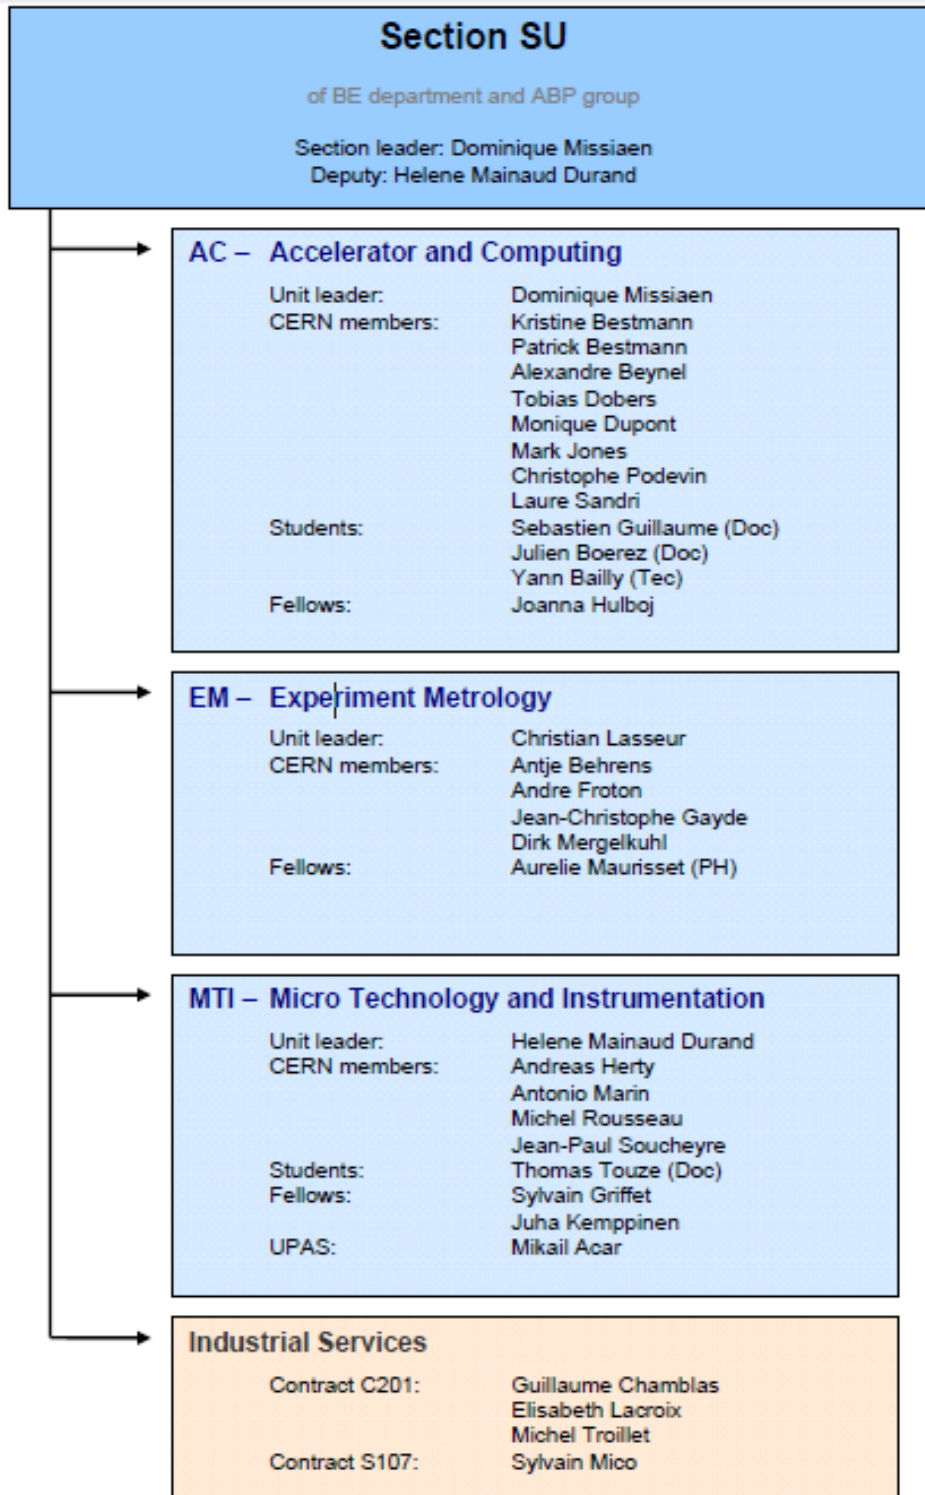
Section SU

of BE department and ABP group

Section leader: Dominique Missiaen
Deputy: Helene Mainaud Durand

AC – Accelerator and Computing

| | |
|---|---|
| Unit leader: | Dominique Missiaen |
| CERN members: | Kristine Bestmann |
| | Patrick Bestmann |
| | Alexandre Beynel |
| | Tobias Dobers |
| | Monique Dupont |
| | Mark Jones |
| | Christophe Podevin |
| | Laure Sandri |
| Students: | Sebastien Guillaume (Doc) |
| | Julien Boerez (Doc) |
| | Yann Bailly (Tec) |
| Fellows: | Joanna Hulboj |

EM – Experiment Metrology

| | |
|---|---|
| Unit leader: | Christian Lasseur |
| CERN members: | Antje Behrens |
| | Andre Froton |
| | Jean-Christophe Gayde |
| | Dirk Mergelkuhl |
| Fellows: | Aurelie Maurisset (PH) |

MTI – Micro Technology and Instrumentation

| | |
|---|---|
| Unit leader: | Helene Mainaud Durand |
| CERN members: | Andreas Herty |
| | Antonio Marin |
| | Michel Rousseau |
| | Jean-Paul Soucheyre |
| Students: | Thomas Touze (Doc) |
| Fellows: | Sylvain Griffet |
| | Juha Kemppinen |
| UPAS: | Mikail Acar |

Industrial Services

| | |
|---|---|
| Contract C201: | Guillaume Chamblas |
| | Elisabeth Lacroix |
| | Michel Troillet |
| Contract S107: | Sylvain Mico |